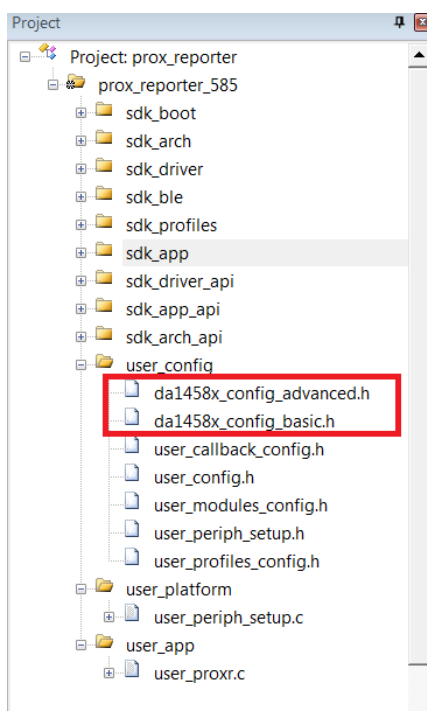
Project

Project: prox_reporter
prox_reporter_585
sdk_boot
sdk_arch
sdk_driver
sdk_ble
sdk_profiles
sdk_app
sdk_driver_api
sdk_app_api
sdk_arch_api
user_config
da1458x_config_advanced.h
da1458x_config_basic.h
user_callback_config.h
user_config.h
user_modules_config.h
user_periph_setup.h
user_profiles_config.h
user_platform
user_periph_setup.c
user_app
user_proxr.c